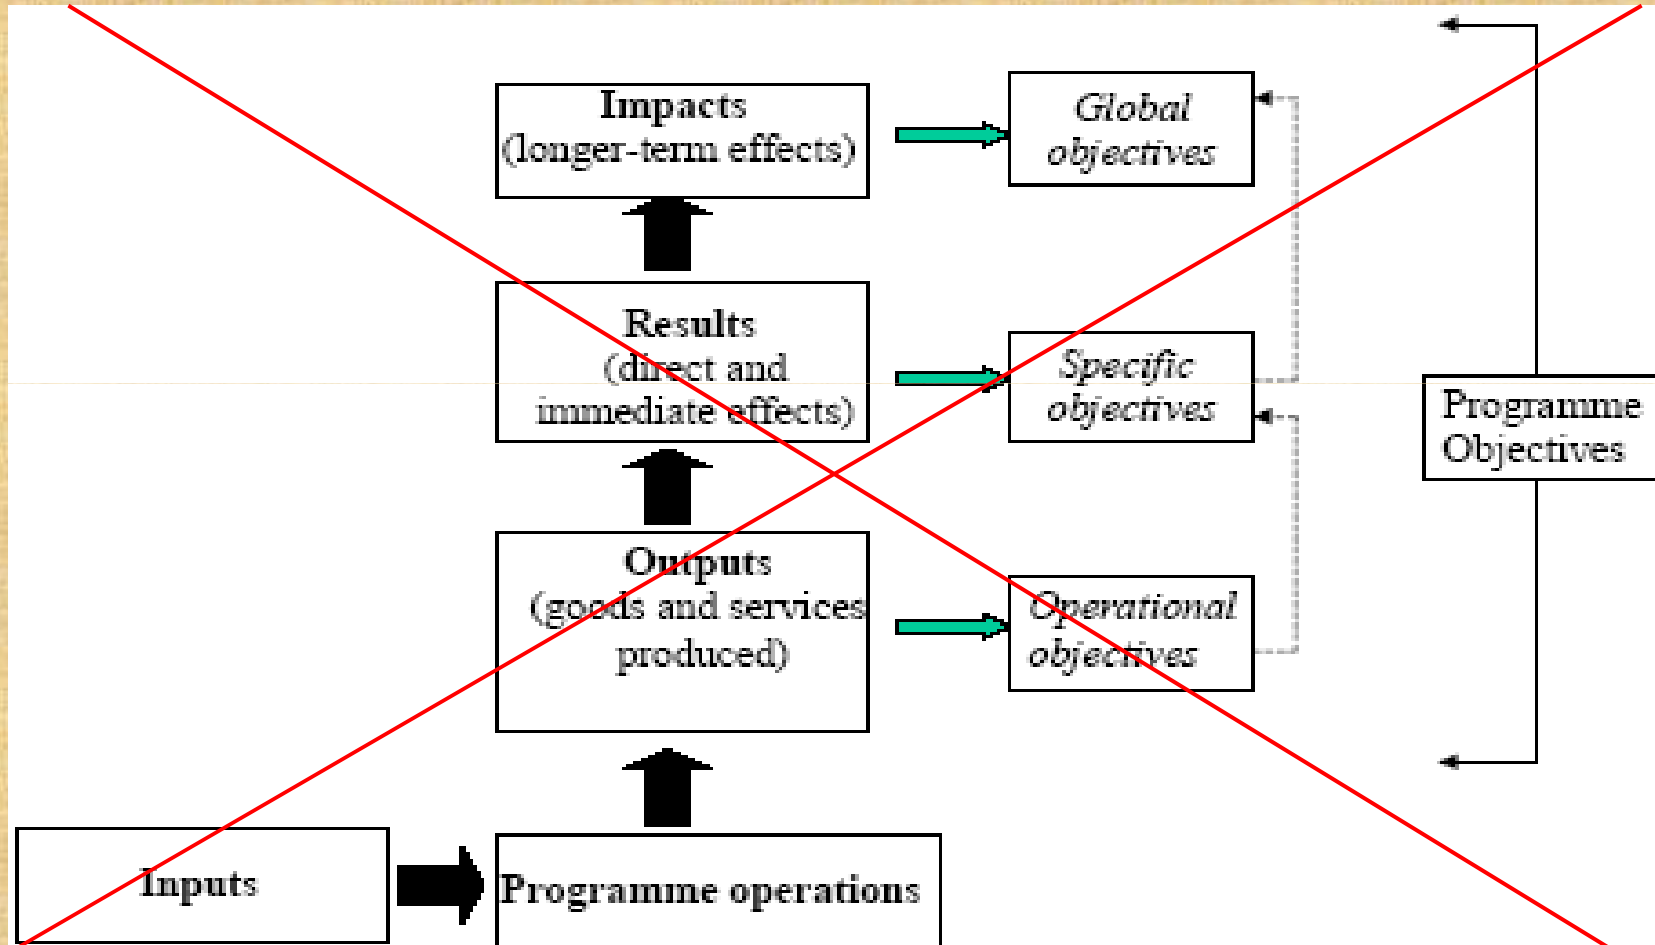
Impacts
(longer-term effects)

Global
objectives

Results
(direct and
immediate effects)

Specific
objectives

Programme
Objectives

Outputs
(goods and services
produced)

Operational
objectives

Inputs

Programme operations